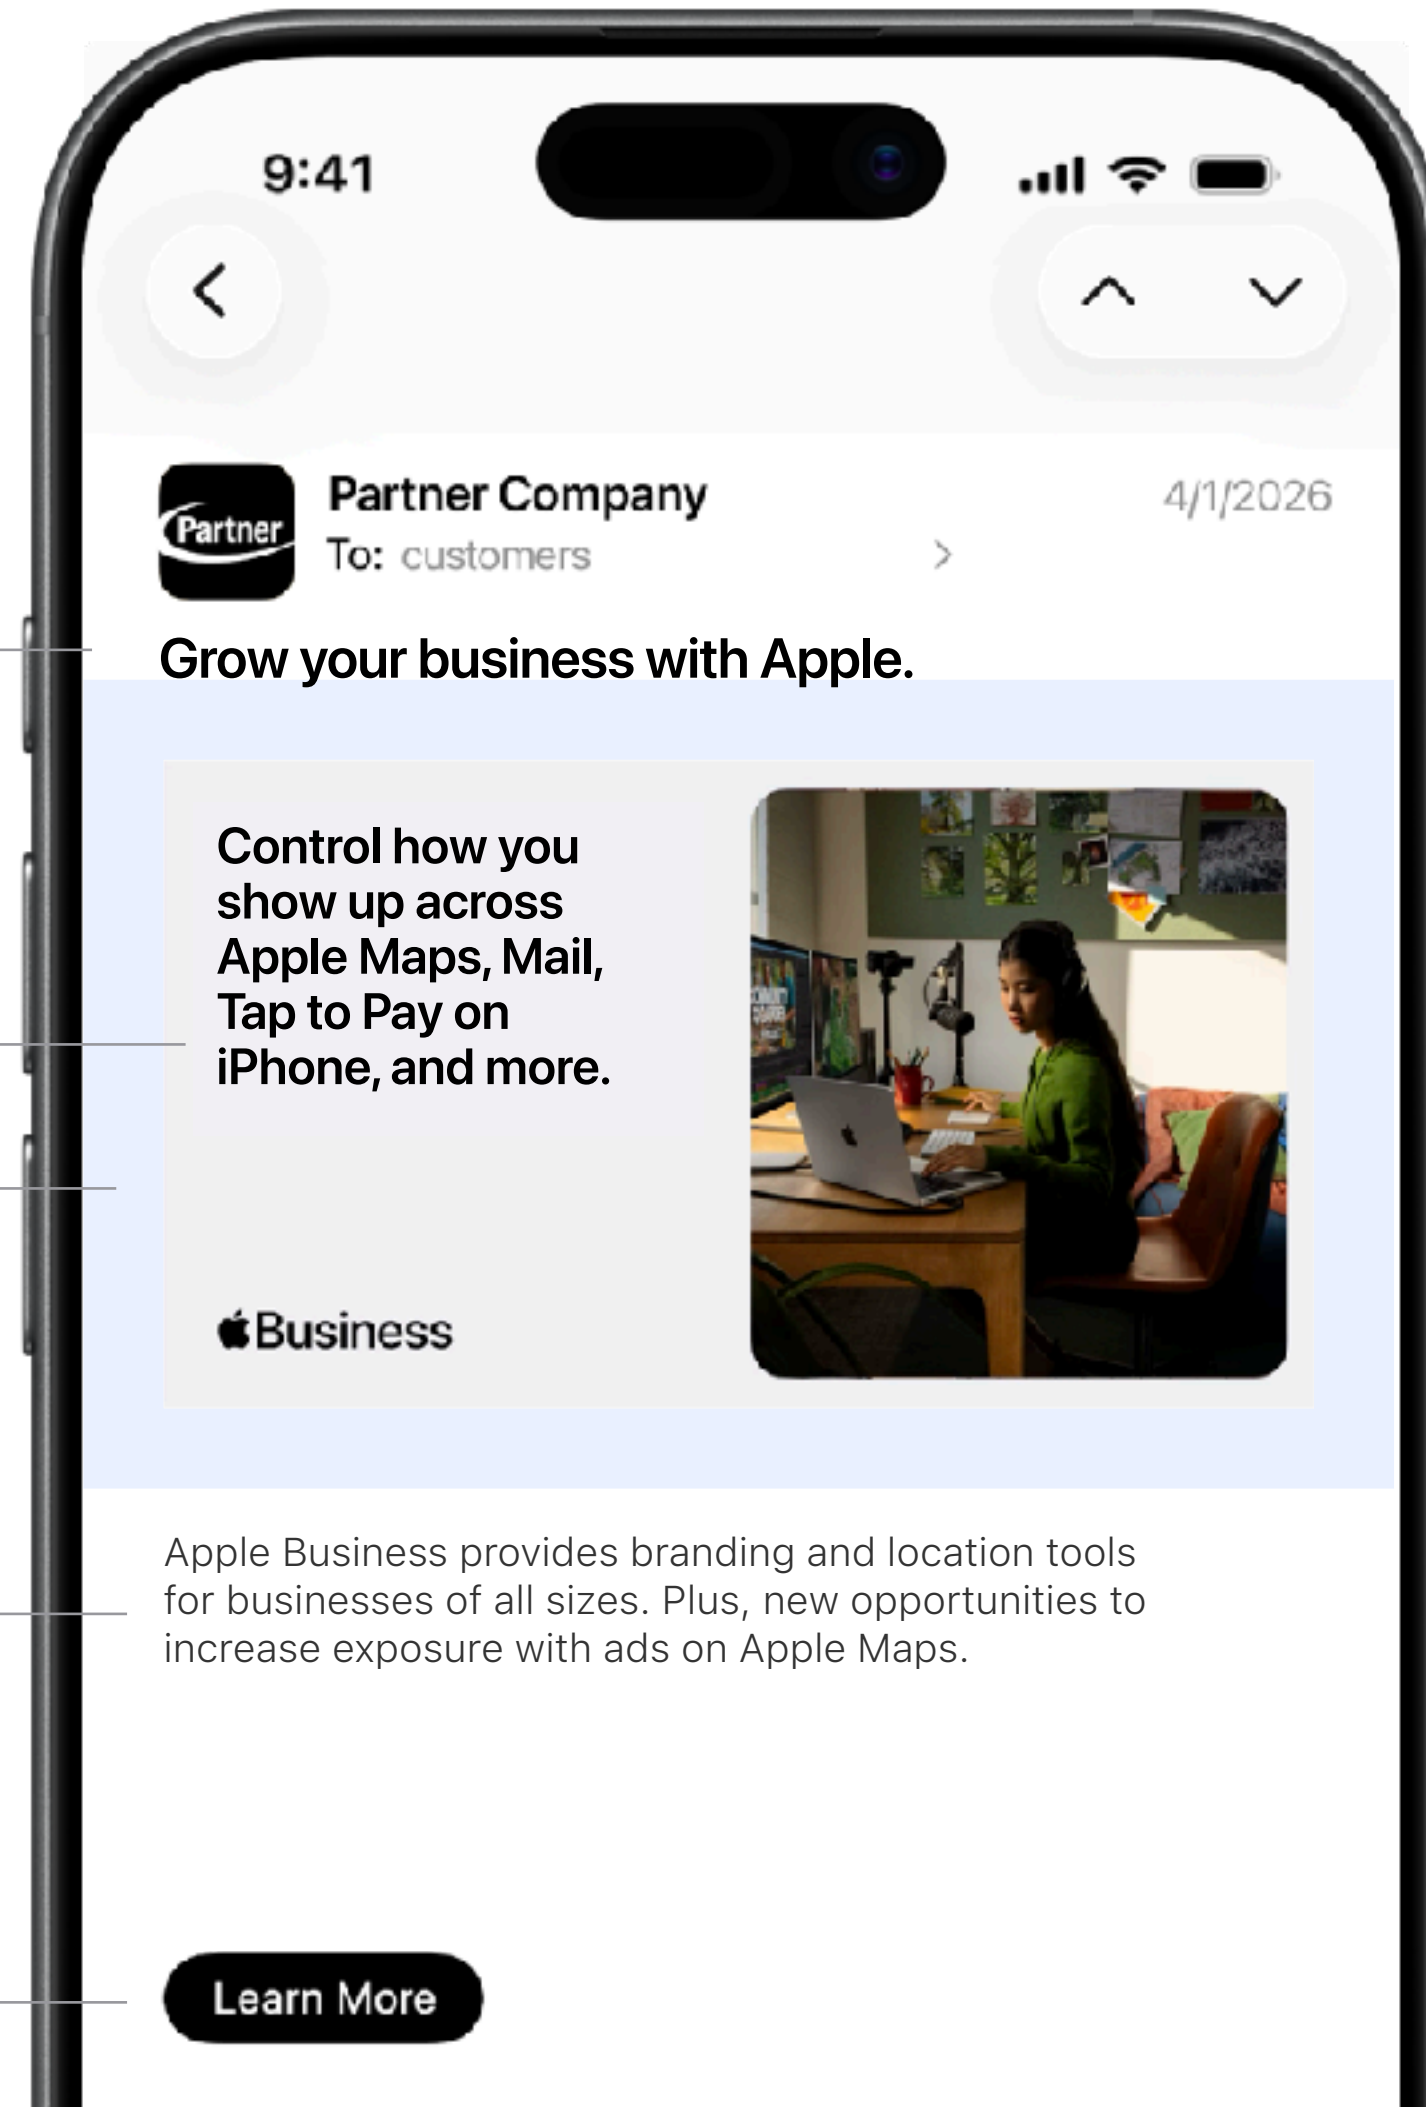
9:41

Partner

Partner Company
To: customers
4/1/2026

Grow your business with Apple.

Control how you show up across Apple Maps, Mail, Tap to Pay on iPhone, and more.

Business

Apple Business provides branding and location tools for businesses of all sizes. Plus, new opportunities to increase exposure with ads on Apple Maps.

Learn More